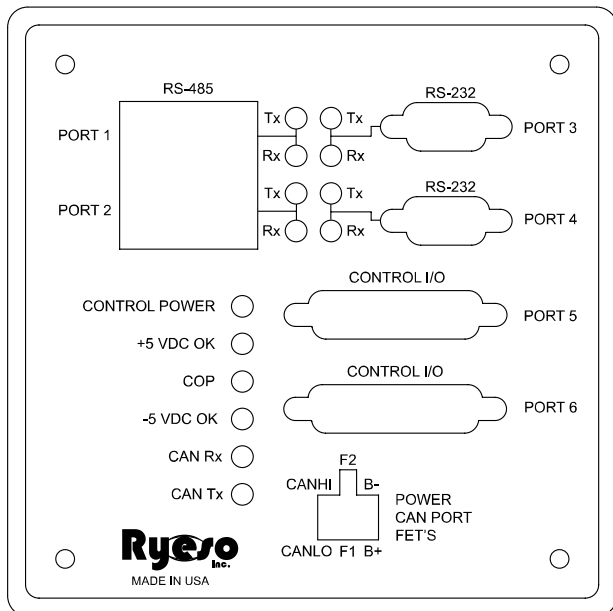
RS-485

PORT 1

Tx
Rx

Tx
Rx

RS-232

PORT 3

PORT 2

Tx
Rx

Tx
Rx

RS-232

PORT 4

CONTROL I/O

CONTROL POWER

PORT 5

+5 VDC OK

COP

CONTROL I/O

PORT 6

-5 VDC OK

CAN Rx

CAN Tx

F2

CANHI

B-

POWER
CAN PORT
FET'S

CANLO F1 B+

Ryeso Inc.

MADE IN USA